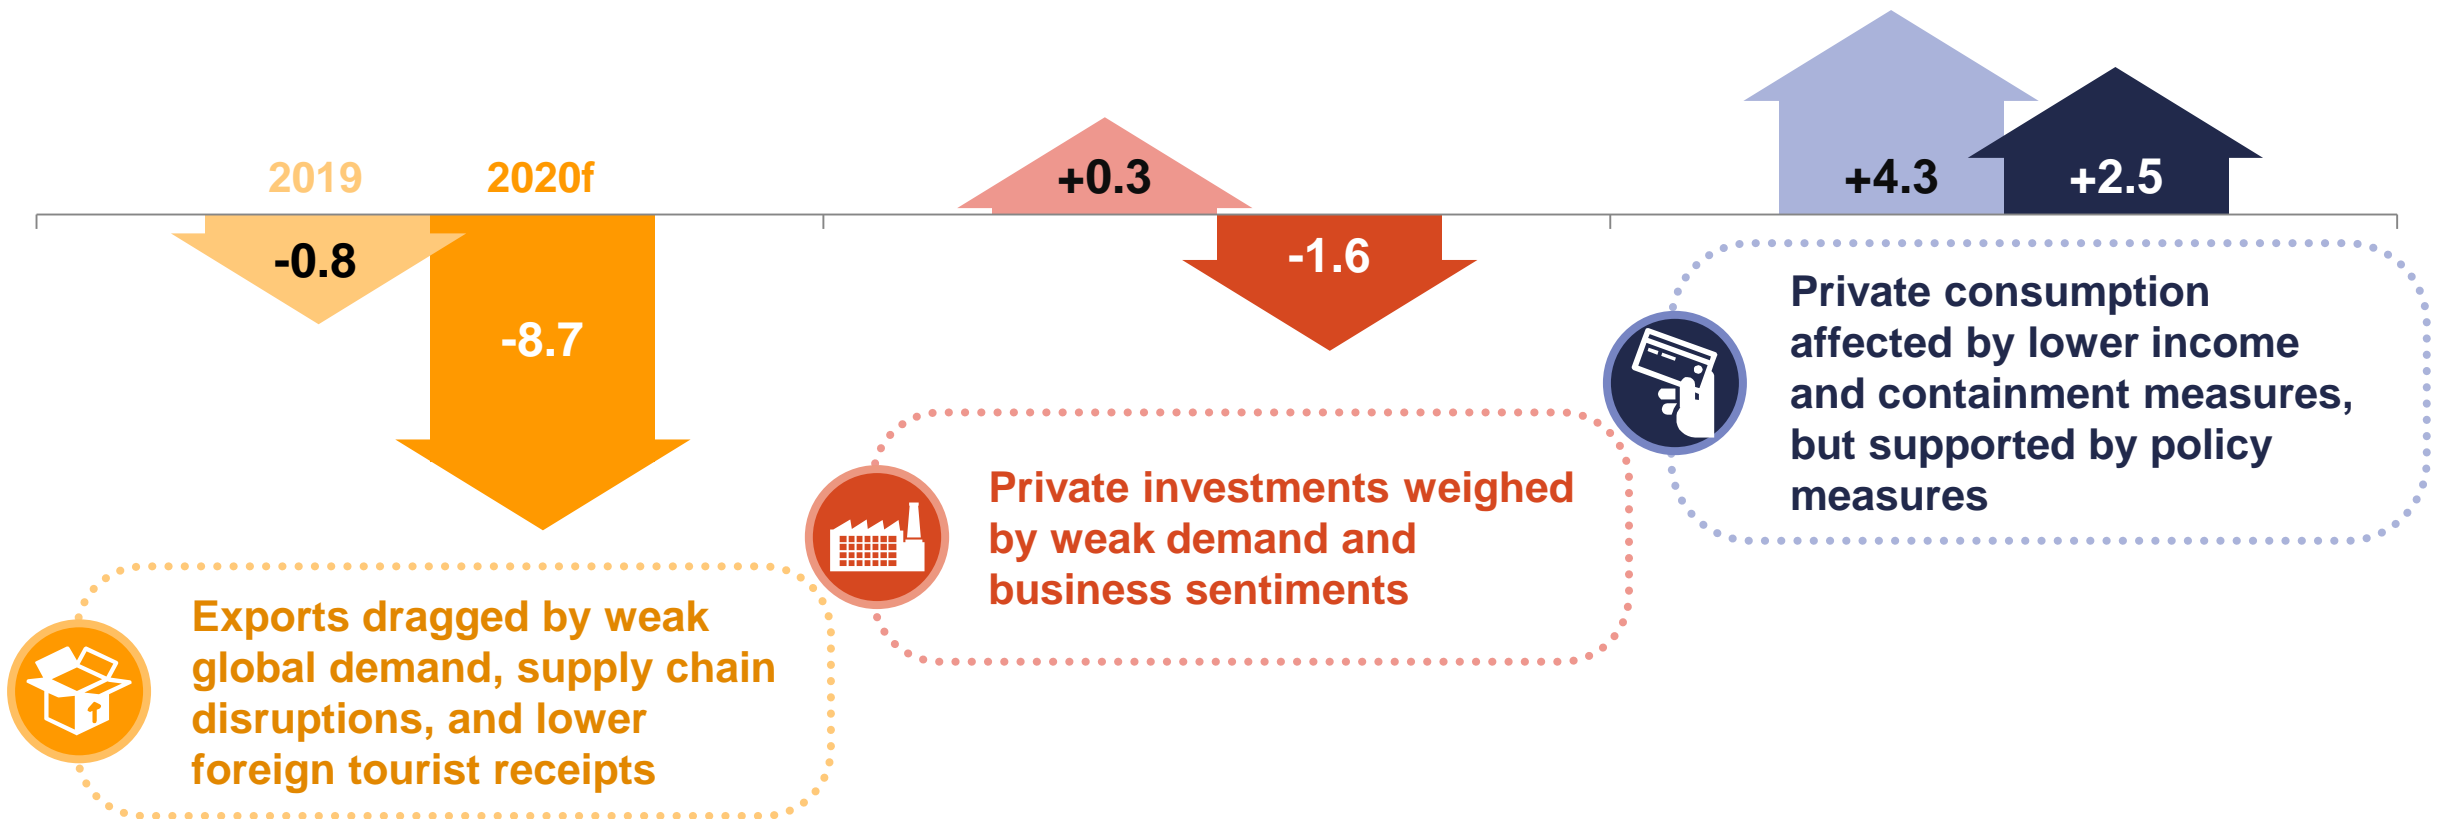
2019 2020f

-0.8

-8.7

+0.3

-1.6

+4.3

+2.5

Private consumption affected by lower income and containment measures, but supported by policy measures

Private investments weighed by weak demand and business sentiments

Exports dragged by weak global demand, supply chain disruptions, and lower foreign tourist receipts